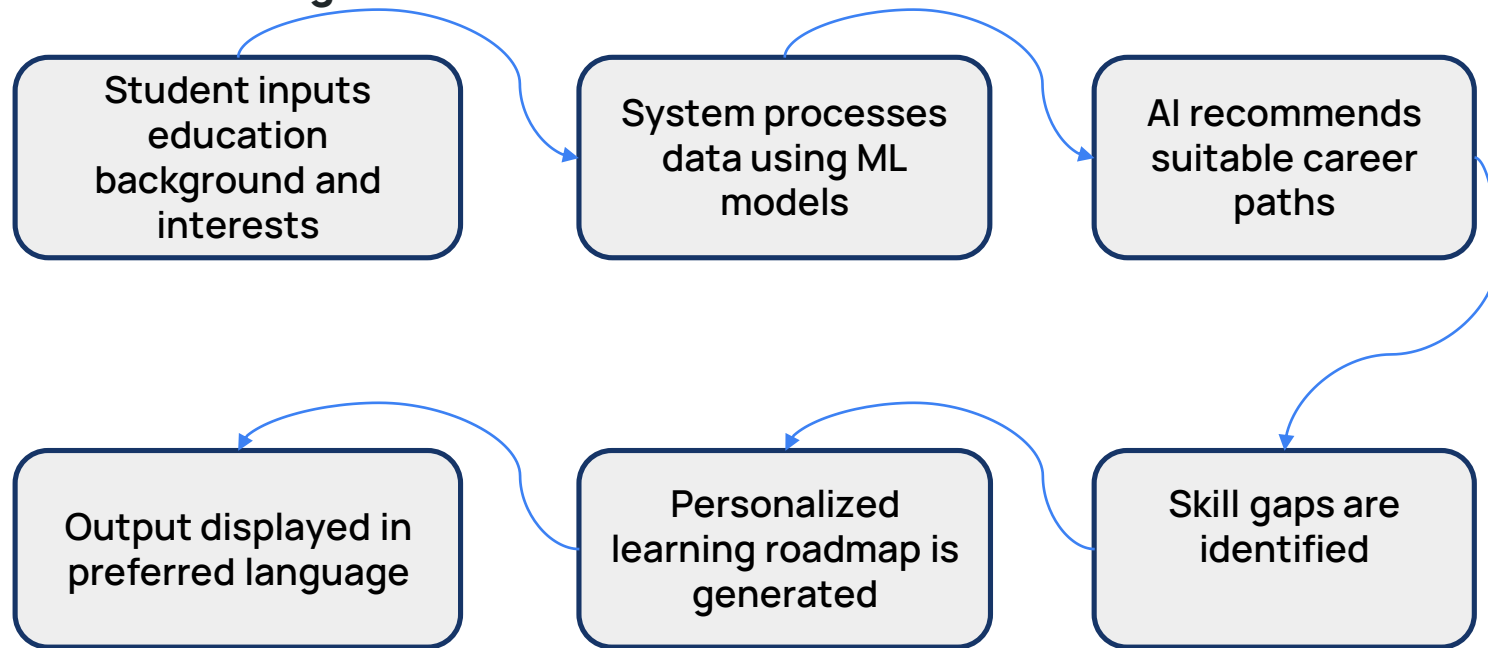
Student inputs education background and interests

System processes data using ML models

AI recommends suitable career paths

Skill gaps are identified

Personalized learning roadmap is generated

Output displayed in preferred language